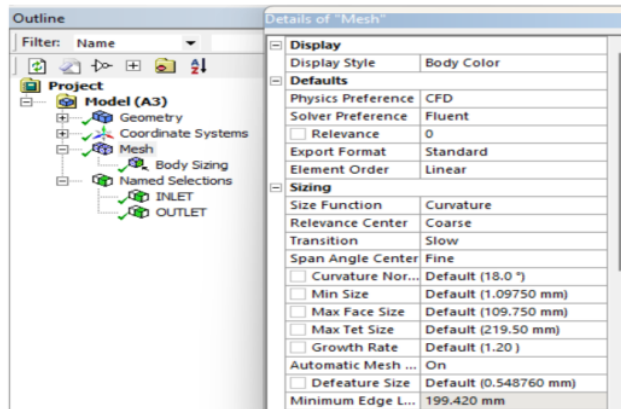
Outline

Filter: Name

Project
Model (A3)
Geometry
Coordinate Systems
Mesh
Body Sizing
Named Selections
INLET
OUTLET

Details of "Mesh"

| Display | |
|---|---|
| Display Style | Body Color |
| **Defaults** | |
| Physics Preference | CFD |
| Solver Preference | Fluent |
| Relevance | 0 |
| Export Format | Standard |
| Element Order | Linear |
| **Sizing** | |
| Size Function | Curvature |
| Relevance Center | Coarse |
| Transition | Slow |
| Span Angle Center | Fine |
| Curvature Nor... | Default (18.0 °) |
| Min Size | Default (1.09750 mm) |
| Max Face Size | Default (109.750 mm) |
| Max Tet Size | Default (219.50 mm) |
| Growth Rate | Default (1.20 ) |
| Automatic Mesh ... | On |
| Defeature Size | Default (0.548760 mm) |
| Minimum Edge L... | 199.420 mm |